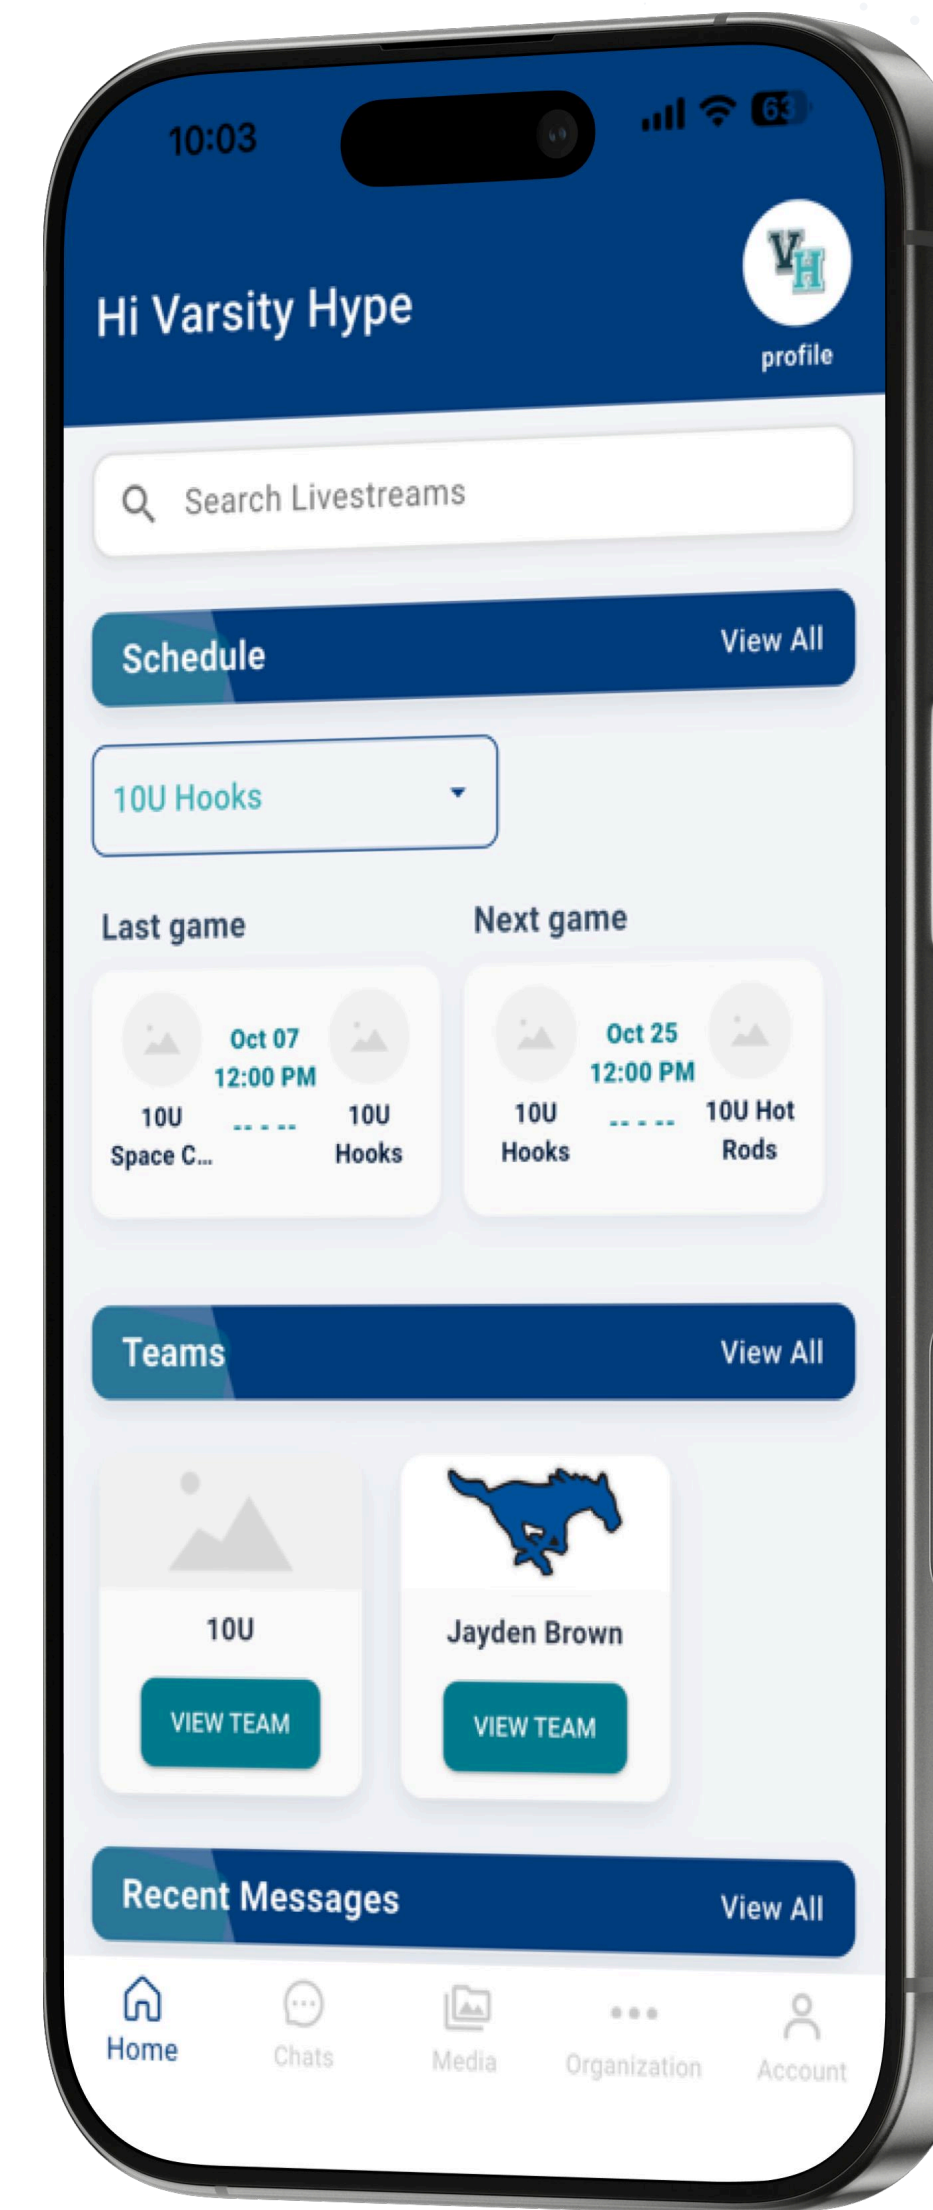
10:03

63

VH

Hi Varsity Hype

profile

Search Livestreams

Schedule

View All

10U Hooks

Last game

Oct 07
12:00 PM

10U
Space C...

-- - --

10U
Hooks

Next game

Oct 25
12:00 PM

10U
Hooks

-- - --

10U Hot
Rods

Teams

View All

10U

VIEW TEAM

Jayden Brown

VIEW TEAM

Recent Messages

View All

Home

Chats

Media

Organization

Account